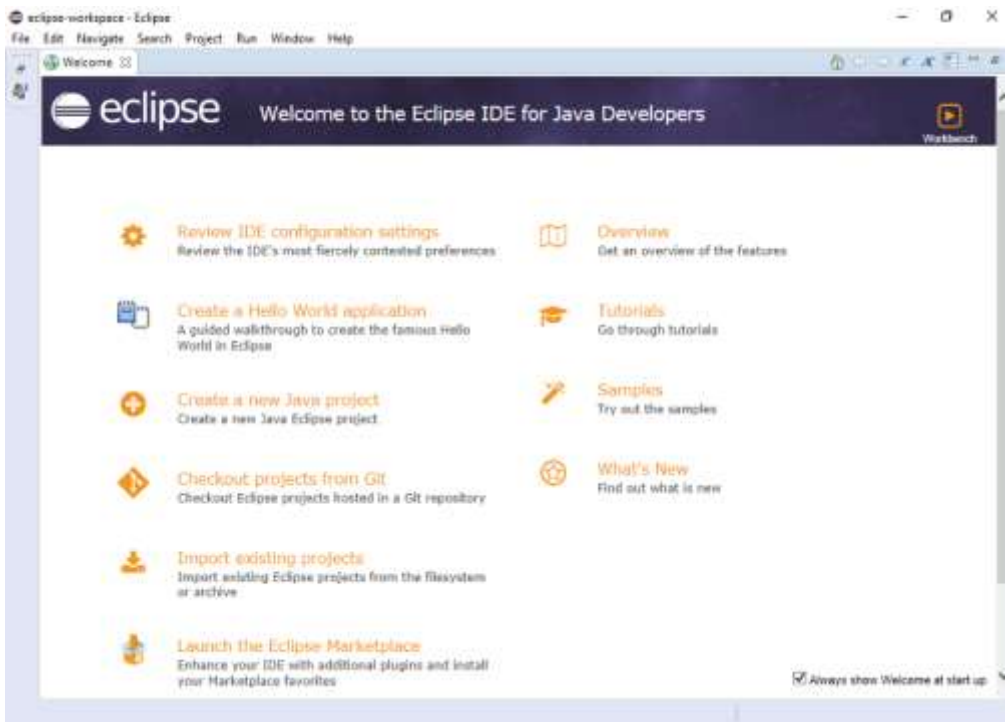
eclipse-workspace - Eclipse

File Edit Navigate Search Project Run Window Help

Welcome

eclipse Welcome to the Eclipse IDE for Java Developers

Workbench

Review IDE configuration settings
Review the IDE's most fiercely contested preferences

Create a Hello World application
A guided walkthrough to create the famous Hello World in Eclipse

Create a new Java project
Create a new Java Eclipse project

Checkout projects from Git
Checkout Eclipse projects hosted in a Git repository

Import existing projects
Import existing Eclipse projects from the filesystem or archive

Launch the Eclipse Marketplace
Enhance your IDE with additional plugins and install your Marketplace favorites

Overview
Get an overview of the features

Tutorials
Go through tutorials

Samples
Try out the samples

What's New
Find out what is new

Always show Welcome at start up